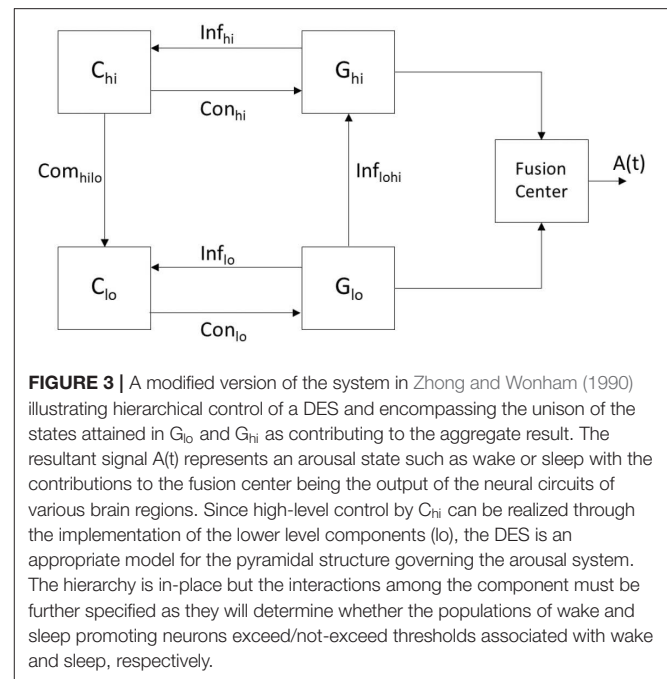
$Inf_{hi}$

$C_{hi}$

$G_{hi}$

$Con_{hi}$

$Com_{hilo}$

$Inf_{lohi}$

Fusion Center

A(t)

$Inf_{lo}$

$C_{lo}$

$G_{lo}$

$Con_{lo}$

**FIGURE 3 |** A modified version of the system in Zhong and Wonham (1990) illustrating hierarchical control of a DES and encompassing the unison of the states attained in $G_{lo}$ and $G_{hi}$ as contributing to the aggregate result. The resultant signal A(t) represents an arousal state such as wake or sleep with the contributions to the fusion center being the output of the neural circuits of various brain regions. Since high-level control by $C_{hi}$ can be realized through the implementation of the lower level components (lo), the DES is an appropriate model for the pyramidal structure governing the arousal system. The hierarchy is in-place but the interactions among the component must be further specified as they will determine whether the populations of wake and sleep promoting neurons exceed/not-exceed thresholds associated with wake and sleep, respectively.